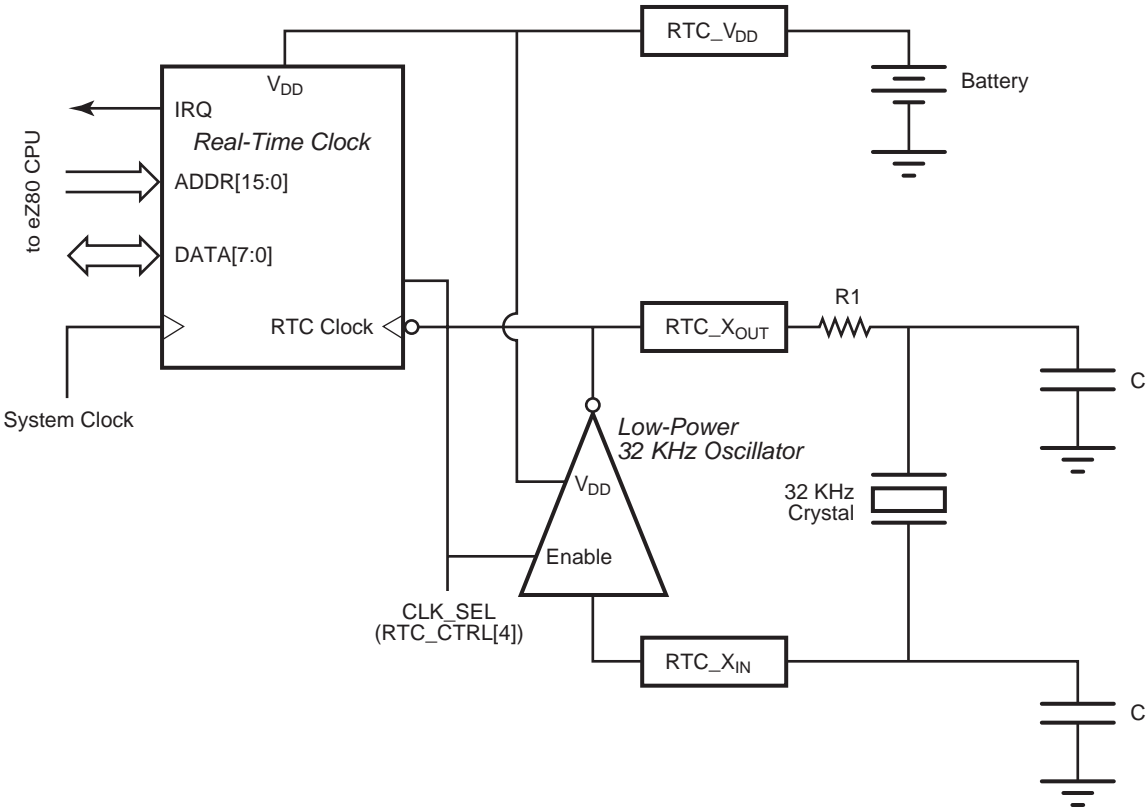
RTC_$V_{DD}$

$V_{DD}$

Battery

IRQ

Real-Time Clock

to eZ80 CPU

ADDR[15:0]

DATA[7:0]

RTC Clock

RTC_$X_{OUT}$

R1

C

System Clock

Low-Power
32 KHz Oscillator

$V_{DD}$

32 KHz
Crystal

Enable

CLK_SEL
(RTC_CTRL[4])

RTC_$X_{IN}$

C